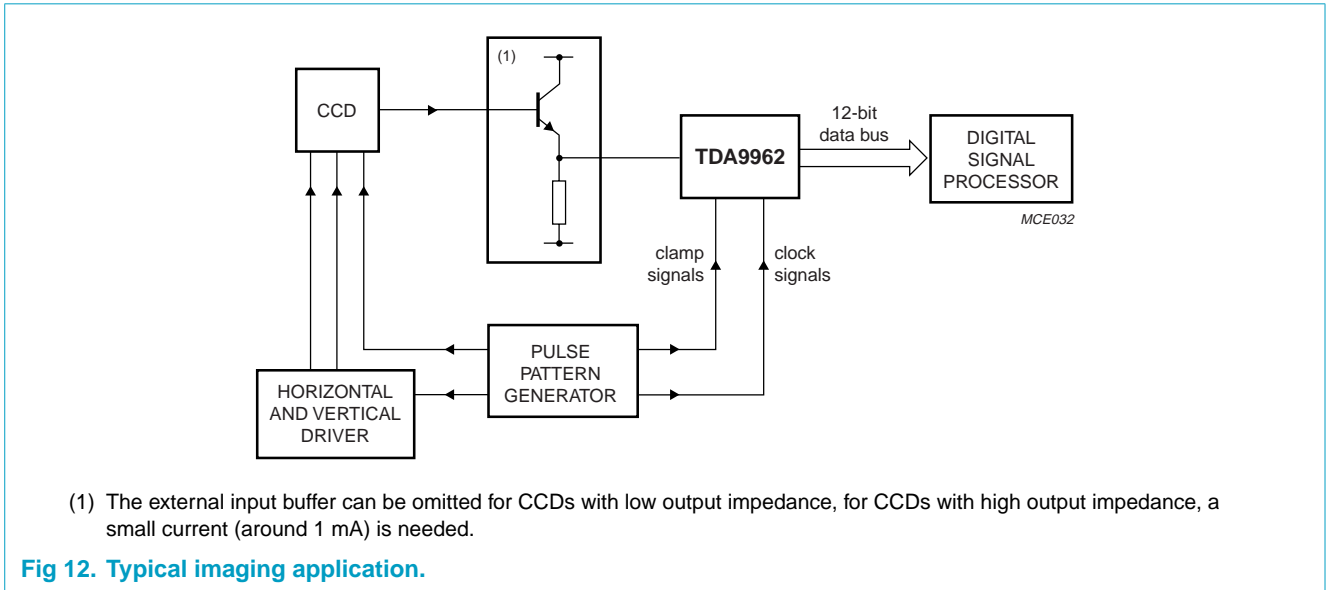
(1)

CCD

TDA9962

12-bit data bus

DIGITAL SIGNAL PROCESSOR

MCE032

clamp signals

clock signals

PULSE PATTERN GENERATOR

HORIZONTAL AND VERTICAL DRIVER

(1) The external input buffer can be omitted for CCDs with low output impedance, for CCDs with high output impedance, a small current (around 1 mA) is needed.

Fig 12. Typical imaging application.